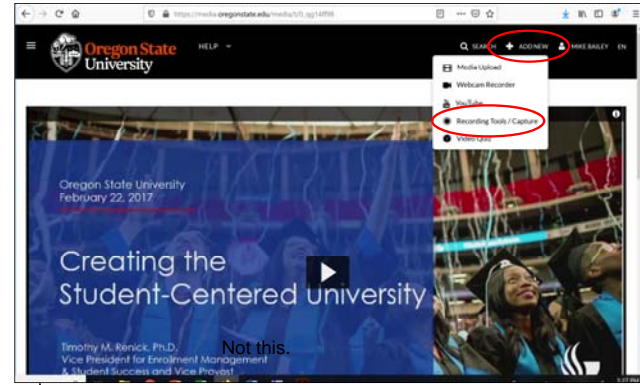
https://media.oregonstate.edu/media/t/0_qg14ff98

Oregon State University

HELP

SEARCH

ADD NEW

MIKE BAILEY

EN

Media Upload

Webcam Recorder

YouTube

Recording Tools / Capture

Video Quiz

Oregon State University
February 22, 2017

Creating the Student-Centered University

Timothy M. Renick, Ph.D.
Vice President for Enrollment Management
& Student Success and Vice Provost

Not this.